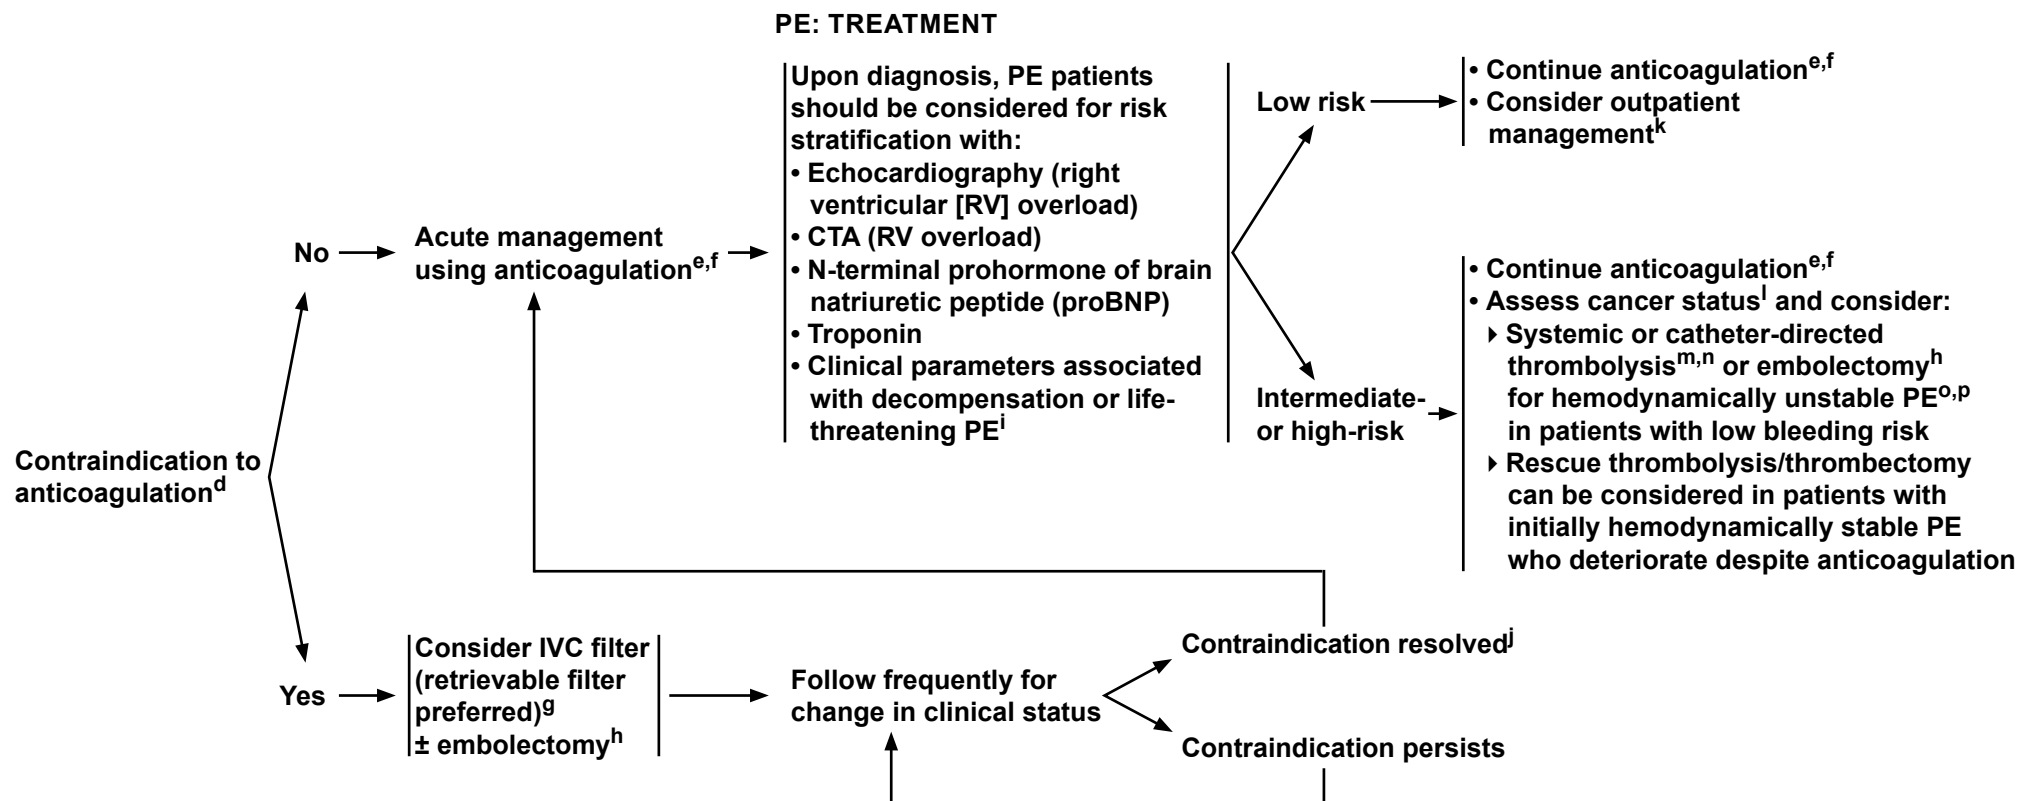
PE: TREATMENT

Contraindication to anticoagulation$^{d}$

No

Acute management using anticoagulation$^{e,f}$

Upon diagnosis, PE patients should be considered for risk stratification with:
• Echocardiography (right ventricular [RV] overload)
• CTA (RV overload)
• N-terminal prohormone of brain natriuretic peptide (proBNP)
• Troponin
• Clinical parameters associated with decompensation or life-threatening PE$^{i}$

Low risk

• Continue anticoagulation$^{e,f}$
• Consider outpatient management$^{k}$

Intermediate- or high-risk

• Continue anticoagulation$^{e,f}$
• Assess cancer status$^{l}$ and consider:
‣ Systemic or catheter-directed thrombolysis$^{m,n}$ or embolectomy$^{h}$ for hemodynamically unstable PE$^{o,p}$ in patients with low bleeding risk
‣ Rescue thrombolysis/thrombectomy can be considered in patients with initially hemodynamically stable PE who deteriorate despite anticoagulation

Yes

Consider IVC filter (retrievable filter preferred)$^{g}$
± embolectomy$^{h}$

Follow frequently for change in clinical status

Contraindication resolved$^{j}$

Contraindication persists